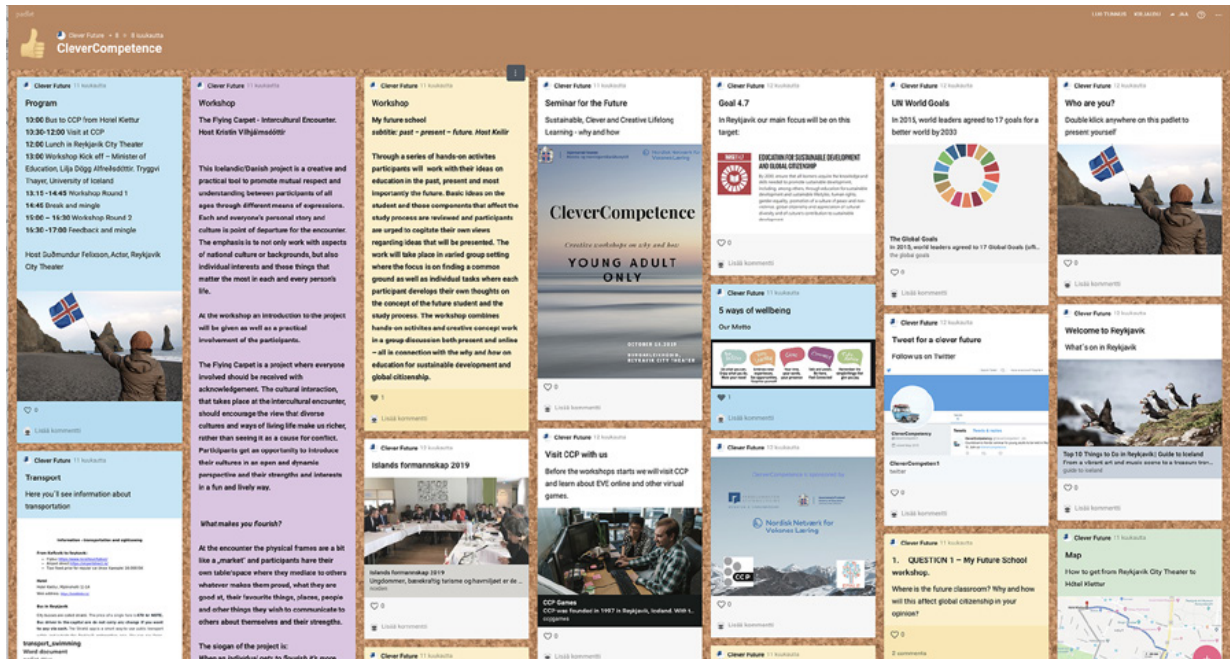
padlet

LUO TUNNUS KIRJAUDU JAA

Clever Future • 6 • 8 kuukautta
CleverCompetence

Clever Future 11 kuukautta
Program
13:00 Bus to CCP from Hotel Kiettur
13:30-12:00 Visit at CCP
12:00 Lunch is Reykjavik City Theater
13:00 Workshop Kick off – Minister of Education, Lilja Dögg Alfreðsdóttir, Tryggvi Thayer, University of Iceland
13.15 -14:45 Workshop Round 1
14:45 Break and mingle
15:00 – 16:30 Workshop Round 2
16:30 -17:00 Feedback and mingle

Host Suðmundur Felixson, Actor, Reykjavik City Theater

0
Lisää kommentti

Clever Future 11 kuukautta
Transport
Here you'll see information about transportation

Information - transportation and sightseeing
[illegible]

transport_swimming
Word document

Clever Future 11 kuukautta
Workshop
The Flying Carpet - Intercultural Encounter. Host Kristín Vilhjálmsdóttir

This Icelandic/Danish project is a creative and practical tool to promote mutual respect and understanding between participants of all ages through different means of expressions. Each and everyone's personal story and culture is point of departure for the encounter. The emphasis is to not only work with aspects of national culture or backgrounds, but also individual interests and these things that matter the most in each and every person's life.

At the workshop an introduction to the project will be given as well as a practical involvement of the participants.

The Flying Carpet is a project where everyone involved should be received with acknowledgement. The cultural interaction, that takes place at the intercultural encounter, should encourage the view that diverse cultures and ways of living life make us richer, rather than seeing it as a cause for conflict. Participants get an opportunity to introduce their cultures in an open and dynamic perspective and their strengths and interests in a fun and lively way.

What makes you flourish?

At the encounter the physical frames are a bit like a „market" and participants have their own table/space where they mediate to others whatever makes them proud, what they are good at, their favourite things, places, people and other things they wish to communicate to others about themselves and their strengths.

The slogan of the project is:
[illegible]

Clever Future 11 kuukautta
Workshop
My future school
subtitle: past – present – future. Host Keilir

Through a series of hands-on activites participants will work with their ideas on education in the past, present and most importantly the future. Basic ideas on the student and those components that affect the study process are reviewed and participants are urged to cogitate their own views regarding ideas that will be presented. The work will take place in varied group setting where the focus is on finding a common ground as well as individual tasks where each participant develops their own thoughts on the concept of the future student and the study process. The workshop combines hands-on activites and creative concept work in a group discussion both present and online – all in connection with the why and how on education for sustainable development and global citizenship.

1
Lisää kommentti

Clever Future 11 kuukautta
Islands formannskap 2019
Islands formannskap 2019
Ungdommen, bærekraftig turisme og havmiljøet er de ...
norden
0
Lisää kommentti

Clever Future 11 kuukautta
Seminar for the Future
Sustainable, Clever and Creative Lifelong Learning - why and how

Nordisk Netværk for Voksnes Læring
CleverCompetence
Creative workshop on why and how
YOUNG ADULT ONLY
OCTOBER 23 2019
REYKJAVIK CITY THEATER

0
Lisää kommentti

Clever Future 10 kuukautta
Visit CCP with us
Before the workshops starts we will visit CCP and learn about EVE online and other virtual games.

CCP
CCP Games
CCP was founded in 1997 in Reykjavik, Iceland. With t...
ccpgames

Clever Future 11 kuukautta
Goal 4.7
In Reykjavik our main focus will be on this target:

EDUCATION FOR SUSTAINABLE DEVELOPMENT AND GLOBAL CITIZENSHIP

0
Lisää kommentti

Clever Future 11 kuukautta
5 ways of wellbeing
Our Motto

1
Lisää kommentti

CleverCompetence is sponsored by
Nordisk Netværk for Voksnes Læring

Clever Future 11 kuukautta

Clever Future 12 kuukautta
UN World Goals
In 2015, world leaders agreed to 17 goals for a better world by 2030

The Global Goals
In 2015, world leaders agreed to 17 Global Goals (offi...
the global goals
0
Lisää kommentti

Clever Future 12 kuukautta
Tweet for a clever future
Follow us on Twitter

CleverCompetency
Tweets
CleverCompeten1
twitter
0
Lisää kommentti

1. QUESTION 1 – My Future School workshop.
Where is the future classroom? Why and how will this affect global citizenship in your opinion?
0
2 comments

Clever Future 11 kuukautta
Who are you?
Double klick anywhere on this padlet to present yourself

0
Lisää kommentti

Clever Future 11 kuukautta
Welcome to Reykjavik
What´s on in Reykjavik

Top 10 Things to Do in Reykjavik | Guide to Iceland
From a vibrant art and music scene to a treasure trov...
guide to iceland
0
Lisää kommentti

Clever Future 11 kuukautta
Map
How to get from Reykjavik City Theater to Hótel Klettur